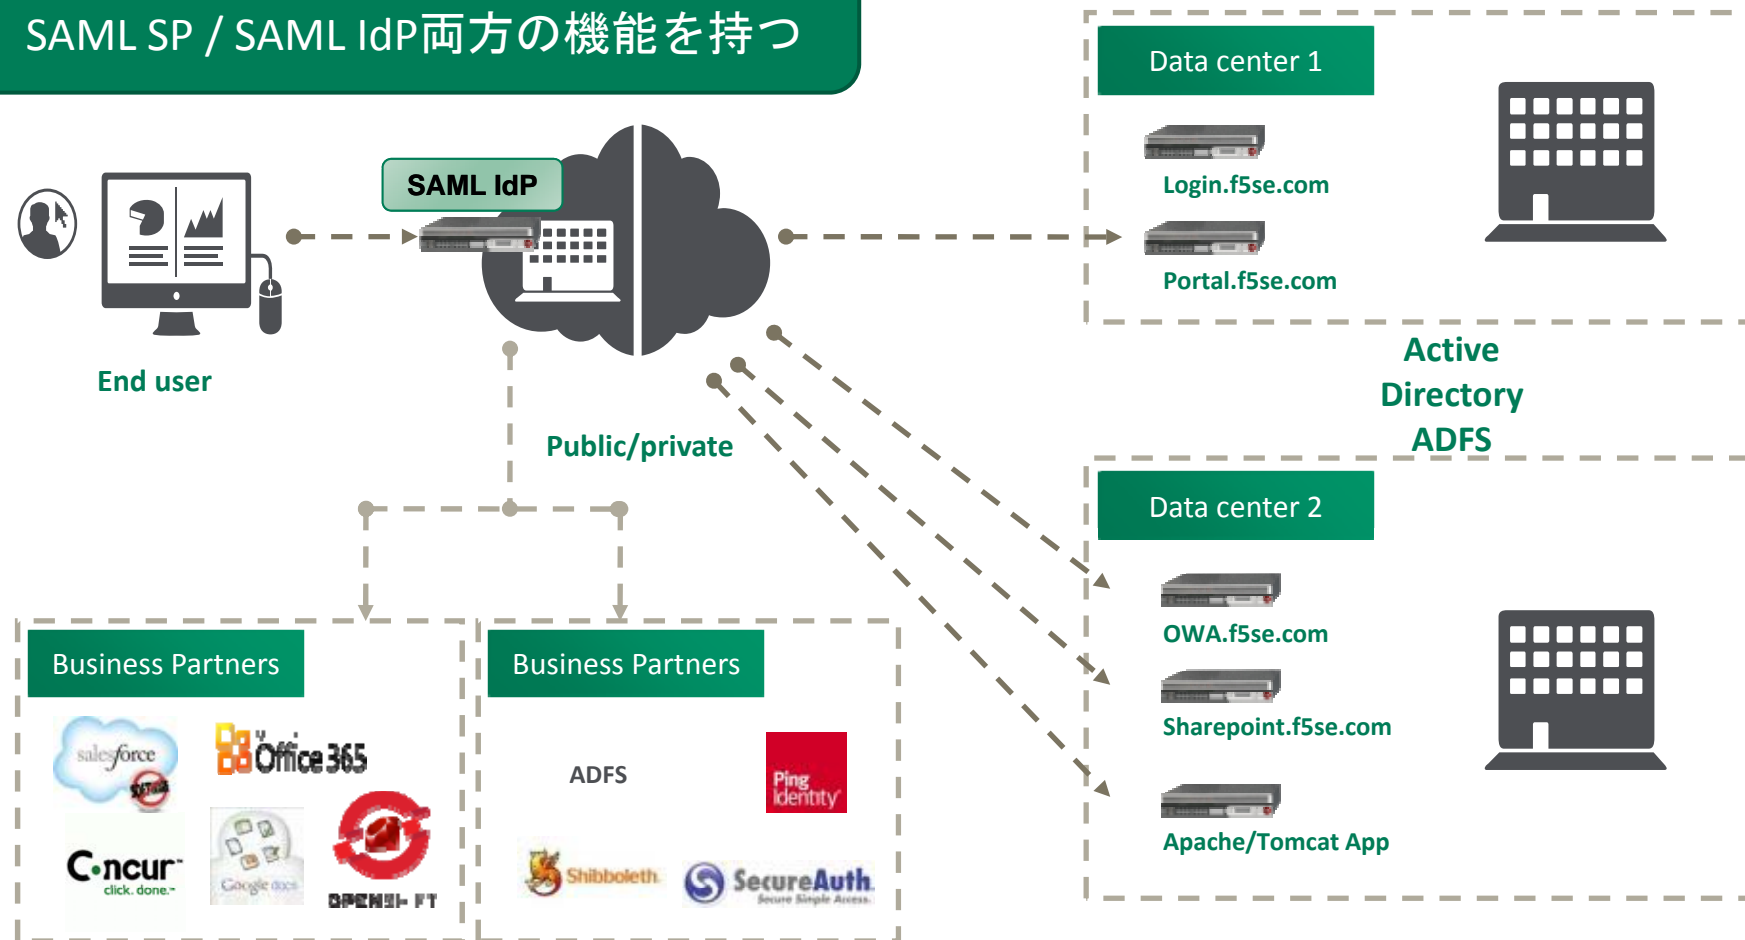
SAML SP / SAML IdP両方の機能を持つ

SAML IdP

End user

Public/private

Data center 1

Login.f5se.com

Portal.f5se.com

Active Directory ADFS

Data center 2

OWA.f5se.com

Sharepoint.f5se.com

Apache/Tomcat App

Business Partners

salesforce

Office 365

Concur click. done.

Google docs

OPENSHIFT

Business Partners

ADFS

Ping Identity

Shibboleth

SecureAuth Secure Simple Access.